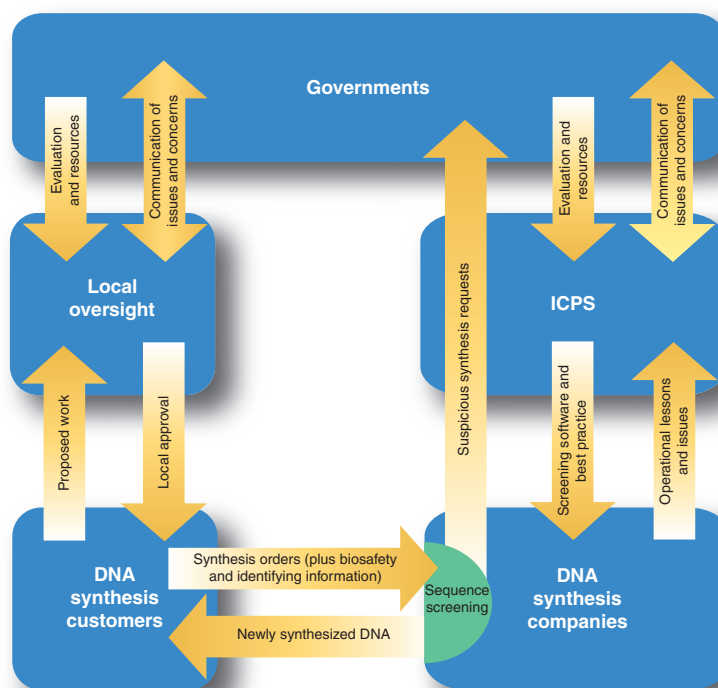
Governments

Evaluation and resources

Communication of issues and concerns

Evaluation and resources

Communication of issues and concerns

Local oversight

Suspicious synthesis requests

ICPS

Proposed work

Local approval

Screening software and best practice

Operational lessons and issues

DNA synthesis customers

Synthesis orders (plus biosafety and identifying information)

Sequence screening

Newly synthesized DNA

DNA synthesis companies